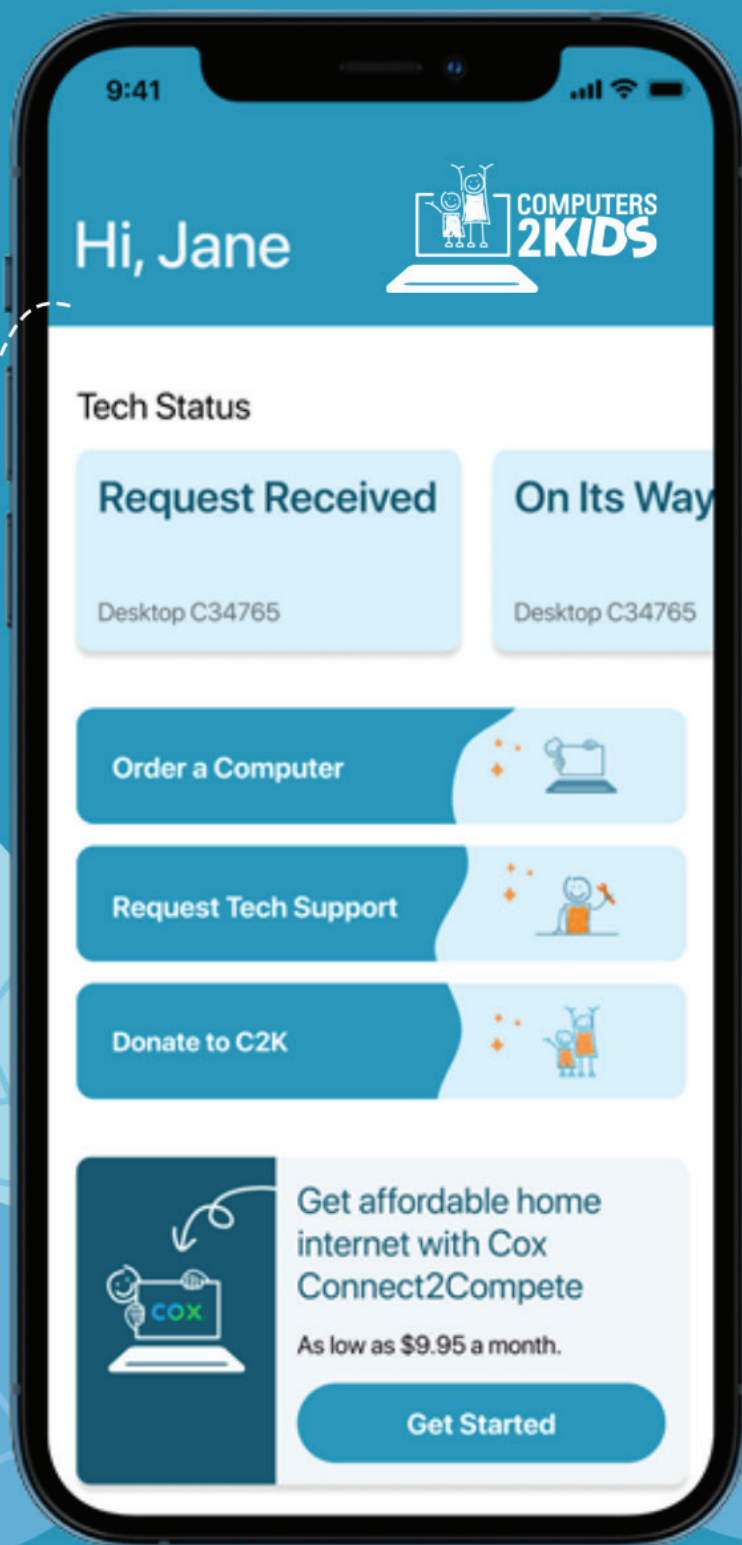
9:41

Hi, Jane

COMPUTERS 2KIDS

Tech Status

Request Received

Desktop C34765

On Its Way

Desktop C34765

Order a Computer

Request Tech Support

Donate to C2K

COX

Get affordable home internet with Cox Connect2Compete

As low as $9.95 a month.

Get Started